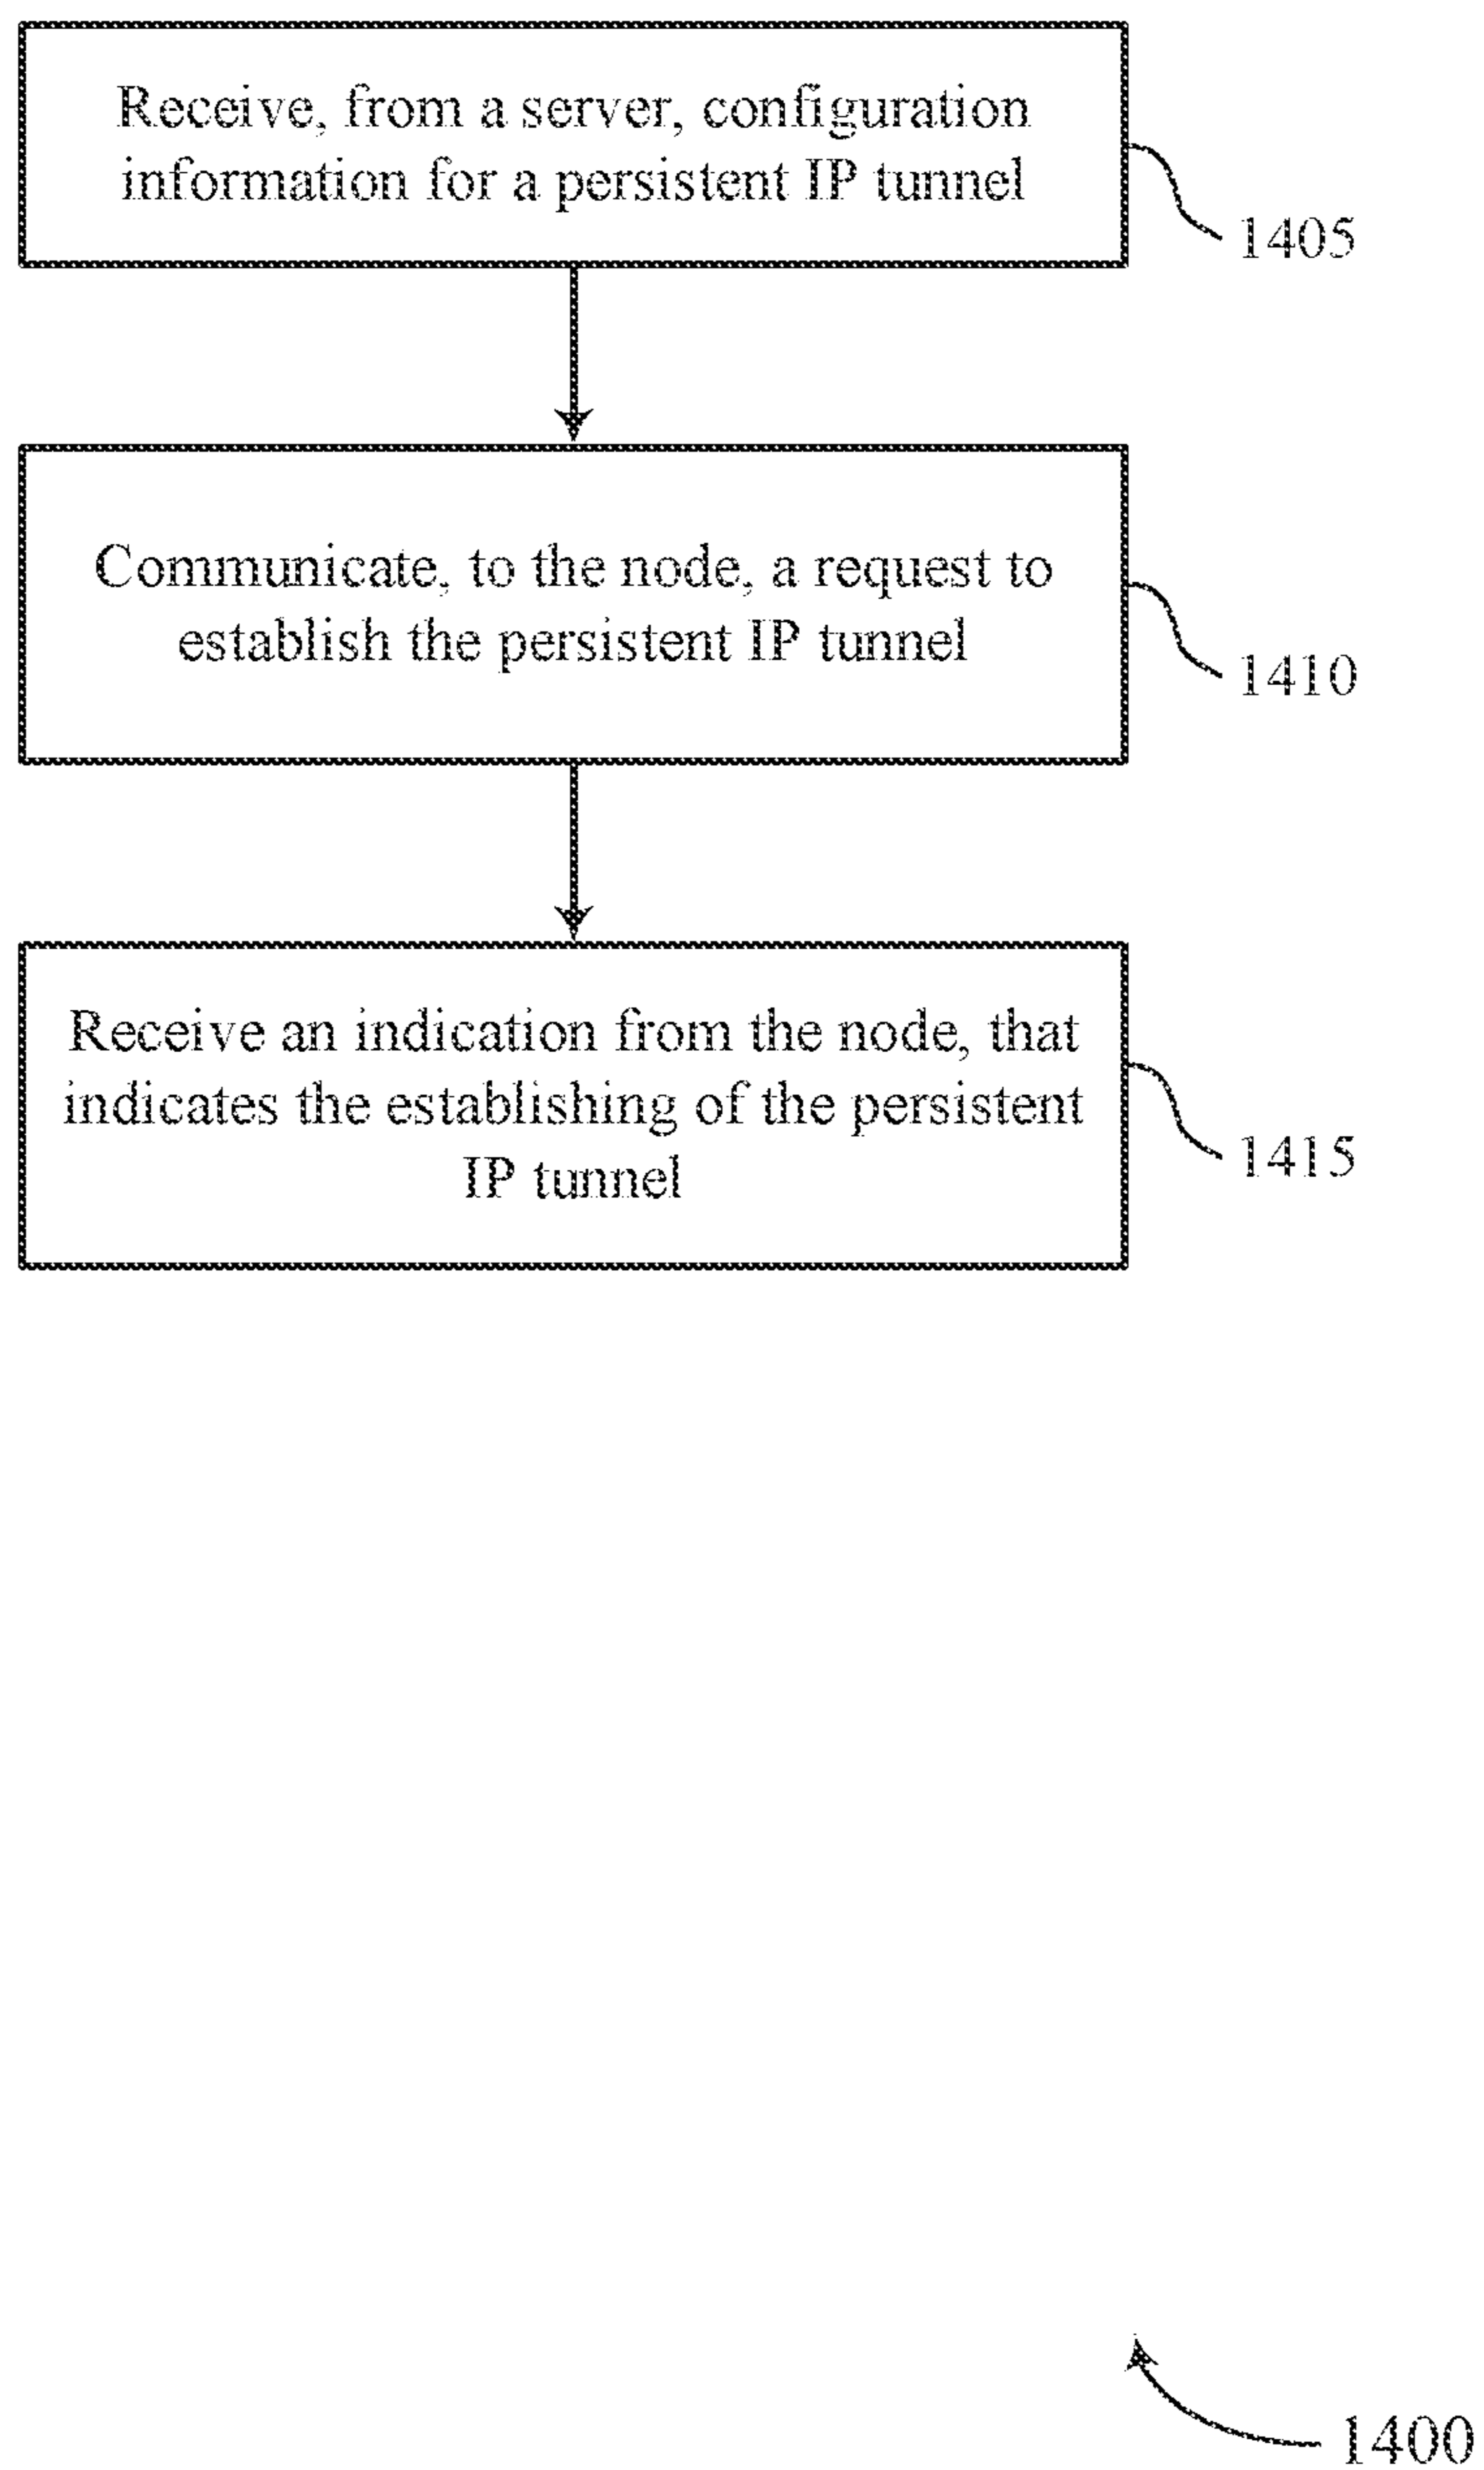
Receive, from a server, configuration information for a persistent IP tunnel

1405

Communicate, to the node, a request to establish the persistent IP tunnel

1410

Receive an indication from the node, that indicates the establishing of the persistent IP tunnel

1415

1400